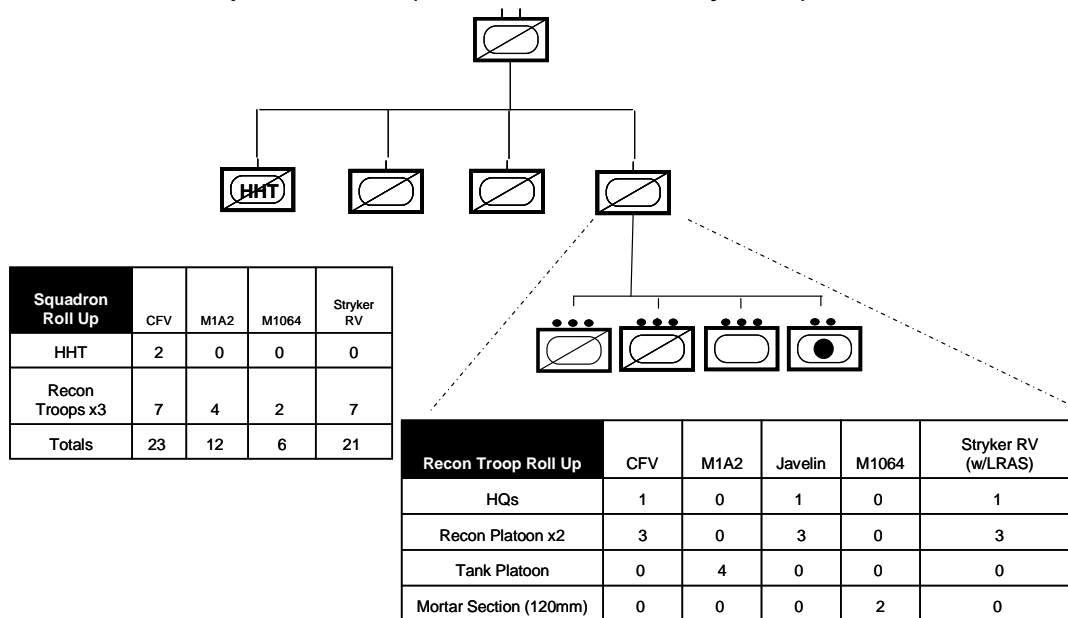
HHT

| Squadron Roll Up | CFV | M1A2 | M1064 | Stryker RV |
|---|---|---|---|---|
| HHT | 2 | 0 | 0 | 0 |
| Recon Troops x3 | 7 | 4 | 2 | 7 |
| Totals | 23 | 12 | 6 | 21 |

| Recon Troop Roll Up | CFV | M1A2 | Javelin | M1064 | Stryker RV (w/LRAS) |
|---|---|---|---|---|---|
| HQs | 1 | 0 | 1 | 0 | 1 |
| Recon Platoon x2 | 3 | 0 | 3 | 0 | 3 |
| Tank Platoon | 0 | 4 | 0 | 0 | 0 |
| Mortar Section (120mm) | 0 | 0 | 0 | 2 | 0 |